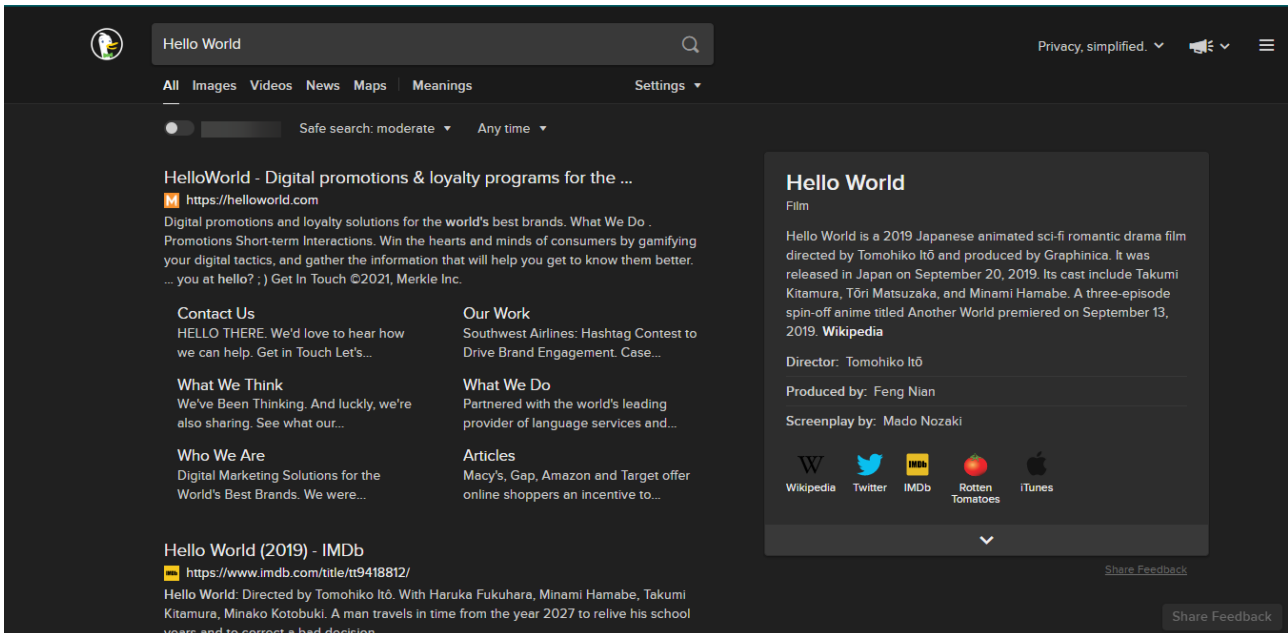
Hello World

Privacy, simplified.

All Images Videos News Maps Meanings

Settings

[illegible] Safe search: moderate Any time

HelloWorld - Digital promotions & loyalty programs for the ...

https://helloworld.com

Digital promotions and loyalty solutions for the world's best brands. What We Do . Promotions Short-term Interactions. Win the hearts and minds of consumers by gamifying your digital tactics, and gather the information that will help you get to know them better. ... you at hello? ; ) Get In Touch ©2021, Merkle Inc.

Contact Us
HELLO THERE. We'd love to hear how we can help. Get in Touch Let's...

Our Work
Southwest Airlines: Hashtag Contest to Drive Brand Engagement. Case...

What We Think
We've Been Thinking. And luckly, we're also sharing. See what our...

What We Do
Partnered with the world's leading provider of language services and...

Who We Are
Digital Marketing Solutions for the World's Best Brands. We were...

Articles
Macy's, Gap, Amazon and Target offer online shoppers an incentive to...

Hello World (2019) - IMDb

https://www.imdb.com/title/tt9418812/

Hello World: Directed by Tomohiko Itô. With Haruka Fukuhara, Minami Hamabe, Takumi Kitamura, Minako Kotobuki. A man travels in time from the year 2027 to relive his school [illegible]

Hello World
Film

Hello World is a 2019 Japanese animated sci-fi romantic drama film directed by Tomohiko Itō and produced by Graphinica. It was released in Japan on September 20, 2019. Its cast include Takumi Kitamura, Tōri Matsuzaka, and Minami Hamabe. A three-episode spin-off anime titled Another World premiered on September 13, 2019. Wikipedia

Director: Tomohiko Itō

Produced by: Feng Nian

Screenplay by: Mado Nozaki

Wikipedia Twitter IMDb Rotten Tomatoes iTunes

Share Feedback

Share Feedback